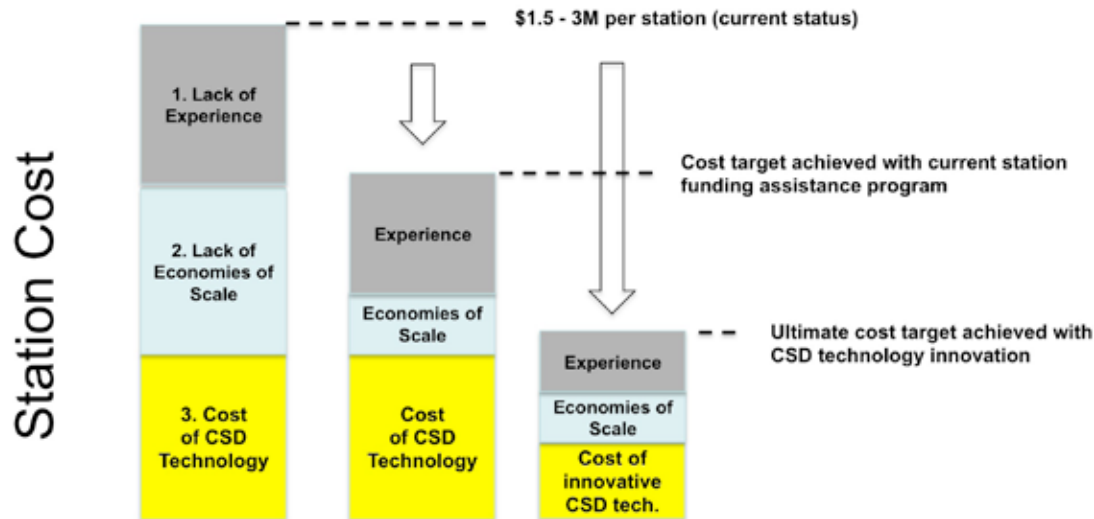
Station Cost

$1.5 - 3M per station (current status)

1. Lack of Experience

2. Lack of Economies of Scale

3. Cost of CSD Technology

Cost target achieved with current station funding assistance program

Experience

Economies of Scale

Cost of CSD Technology

Ultimate cost target achieved with CSD technology innovation

Experience

Economies of Scale

Cost of innovative CSD tech.